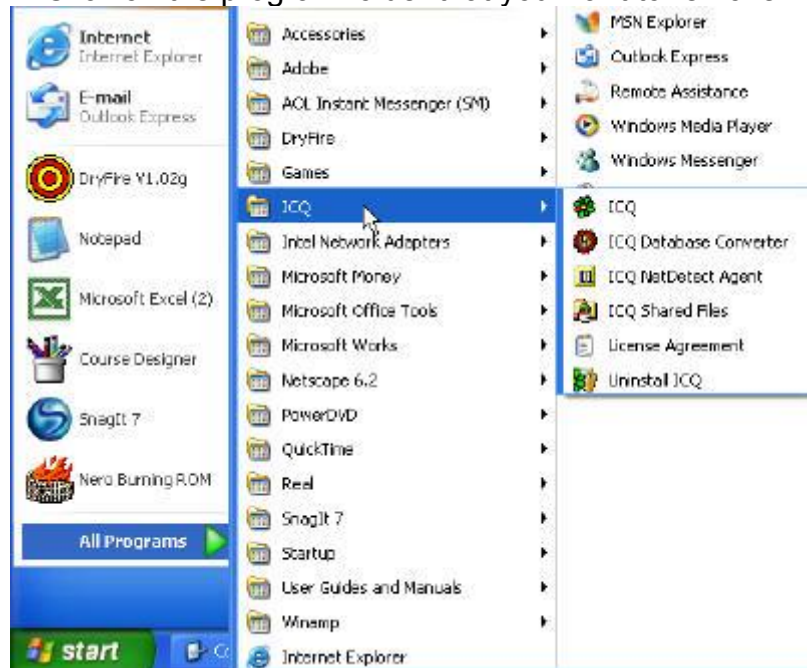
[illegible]

Internet
Internet Explorer

E-mail
Outlook Express

DryFire V1.02g

Notepad

Microsoft Excel (2)

Course Designer

SnagIt 7

Nero Burning ROM

All Programs

start

Accessories
Adobe
AOL Instant Messenger (SM)
DryFire
Games
ICQ
Intel Network Adapters
Microsoft Money
Microsoft Office Tools
Microsoft Works
Netscape 6.2
PowerDVD
QuickTime
Real
SnagIt 7
Startup
User Guides and Manuals
Winamp
Internet Explorer

MSN Explorer
Outlook Express
Remote Assistance
Windows Media Player
Windows Messenger

ICQ
ICQ Database Converter
ICQ NetDetect Agent
ICQ Shared Files
License Agreement
Uninstall ICQ